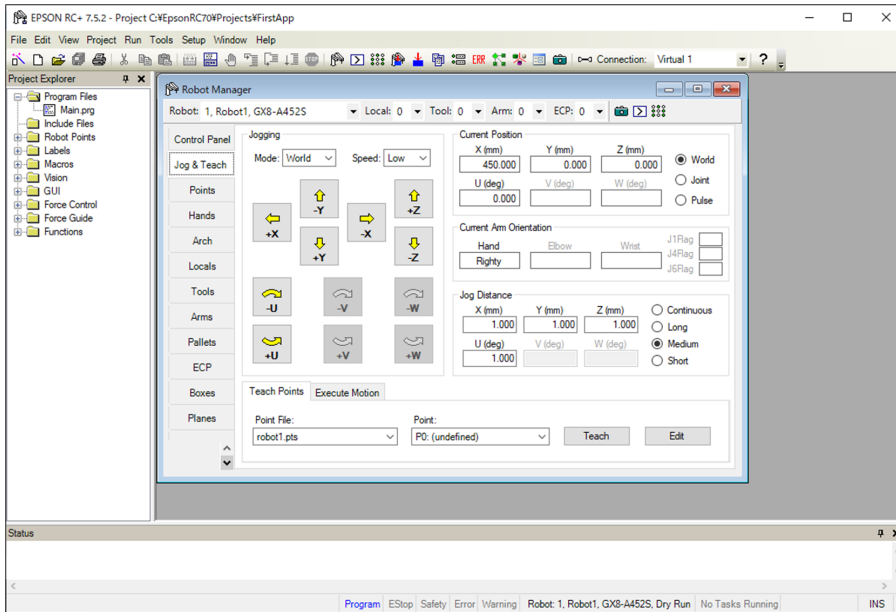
EPSON RC+ 7.5.2 - Project C:¥EpsonRC70¥Projects¥FirstApp

File Edit View Project Run Tools Setup Window Help

ERR Connection: Virtual 1 ?

Project Explorer

Program Files
Main.prg
Include Files
Robot Points
Labels
Macros
Vision
GUI
Force Control
Force Guide
Functions

Robot Manager

Robot: 1, Robot1, GX8-A452S Local: 0 Tool: 0 Arm: 0 ECP: 0

Control Panel
Jog & Teach
Points
Hands
Arch
Locals
Tools
Arms
Pallets
ECP
Boxes
Planes

Jogging
Mode: World Speed: Low

+Y
-X
+X
-Y
+Z
-Z
-U
-V
-W
+U
+V
+W

Current Position
X (mm) Y (mm) Z (mm)
450.000 0.000 0.000
U (deg) V (deg) W (deg)
0.000
World
Joint
Pulse

Current Arm Orientation
Hand Elbow Wrist
Righty
J1Flag
J4Flag
J6Flag

Jog Distance
X (mm) Y (mm) Z (mm)
1.000 1.000 1.000
U (deg) V (deg) W (deg)
1.000
Continuous
Long
Medium
Short

Teach Points Execute Motion

Point File:
robot1.pts
Point:
P0: (undefined)
Teach Edit

Status

Program EStop Safety Error Warning Robot: 1, Robot1, GX8-A452S, Dry Run No Tasks Running INS